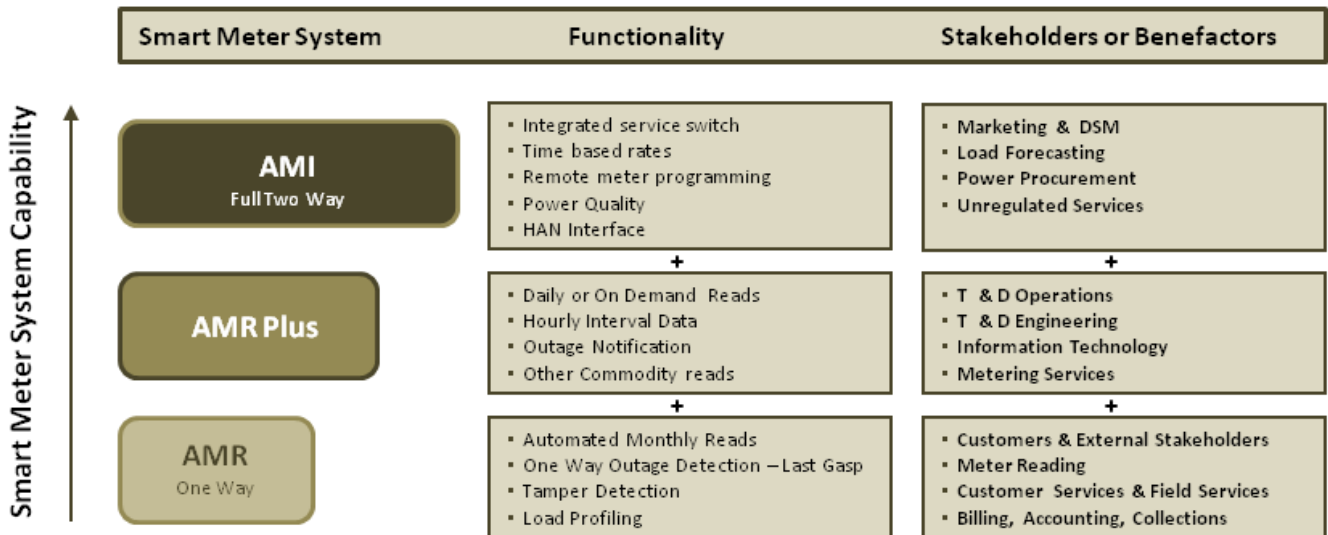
| Smart Meter System | Functionality | Stakeholders or Benefactors |
|---|---|---|
| AMI<br>Full Two Way | ▪ Integrated service switch<br>▪ Time based rates<br>▪ Remote meter programming<br>▪ Power Quality<br>▪ HAN Interface | ▪ Marketing & DSM<br>▪ Load Forecasting<br>▪ Power Procurement<br>▪ Unregulated Services |
| | + | + |
| AMR Plus | ▪ Daily or On Demand Reads<br>▪ Hourly Interval Data<br>▪ Outage Notification<br>▪ Other Commodity reads | ▪ T & D Operations<br>▪ T & D Engineering<br>▪ Information Technology<br>▪ Metering Services |
| | + | + |
| AMR<br>One Way | ▪ Automated Monthly Reads<br>▪ One Way Outage Detection – Last Gasp<br>▪ Tamper Detection<br>▪ Load Profiling | ▪ Customers & External Stakeholders<br>▪ Meter Reading<br>▪ Customer Services & Field Services<br>▪ Billing, Accounting, Collections |

Smart Meter System Capability